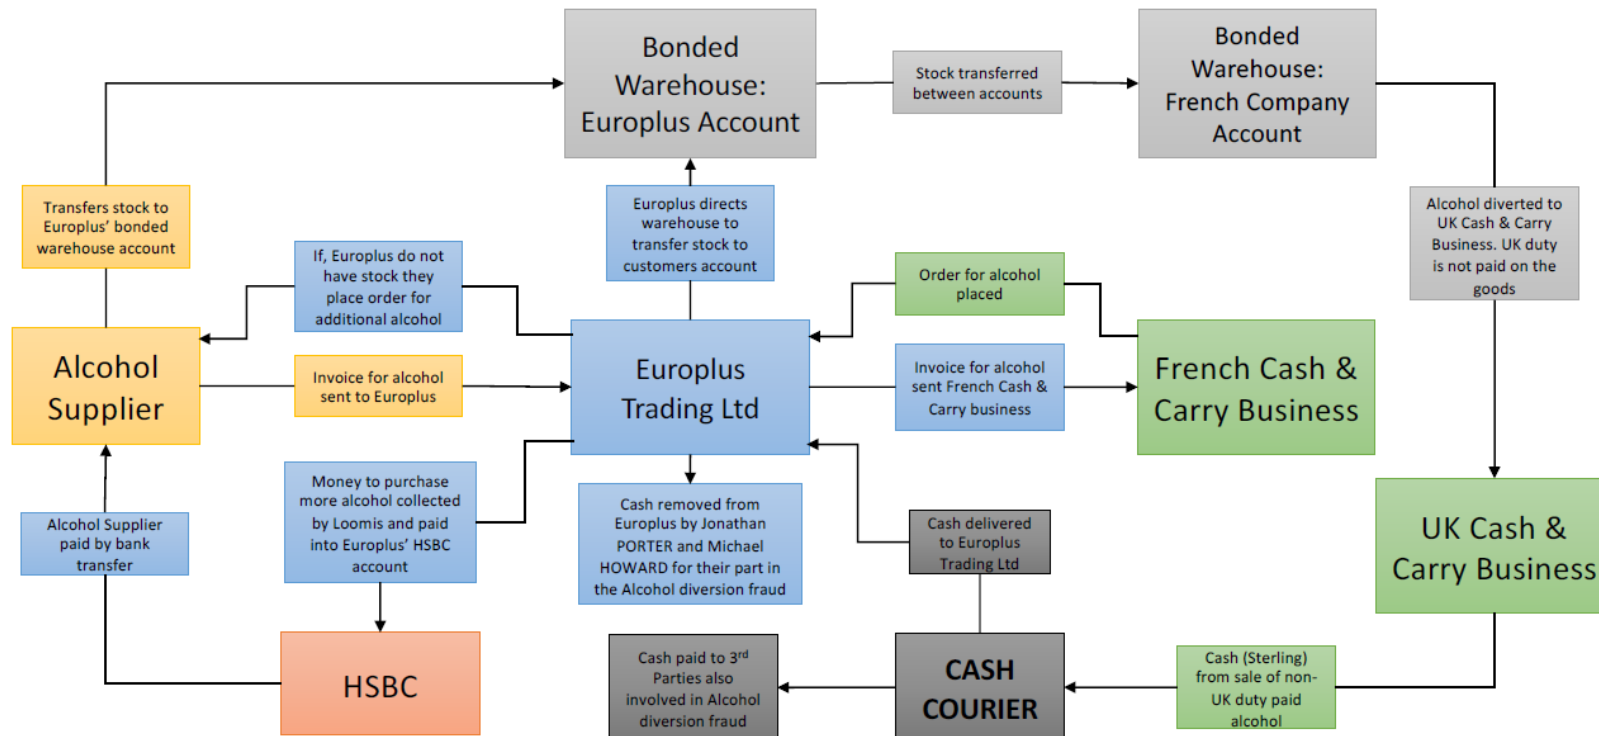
Bonded Warehouse: Europlus Account

Stock transferred between accounts

Bonded Warehouse: French Company Account

Transfers stock to Europlus' bonded warehouse account

Europlus directs warehouse to transfer stock to customers account

Alcohol diverted to UK Cash & Carry Business. UK duty is not paid on the goods

If, Europlus do not have stock they place order for additional alcohol

Order for alcohol placed

Alcohol Supplier

Invoice for alcohol sent to Europlus

Europlus Trading Ltd

Invoice for alcohol sent French Cash & Carry business

French Cash & Carry Business

Money to purchase more alcohol collected by Loomis and paid into Europlus' HSBC account

Cash removed from Europlus by Jonathan PORTER and Michael HOWARD for their part in the Alcohol diversion fraud

Cash delivered to Europlus Trading Ltd

UK Cash & Carry Business

Alcohol Supplier paid by bank transfer

HSBC

Cash paid to 3$^{rd}$ Parties also involved in Alcohol diversion fraud

CASH COURIER

Cash (Sterling) from sale of non-UK duty paid alcohol